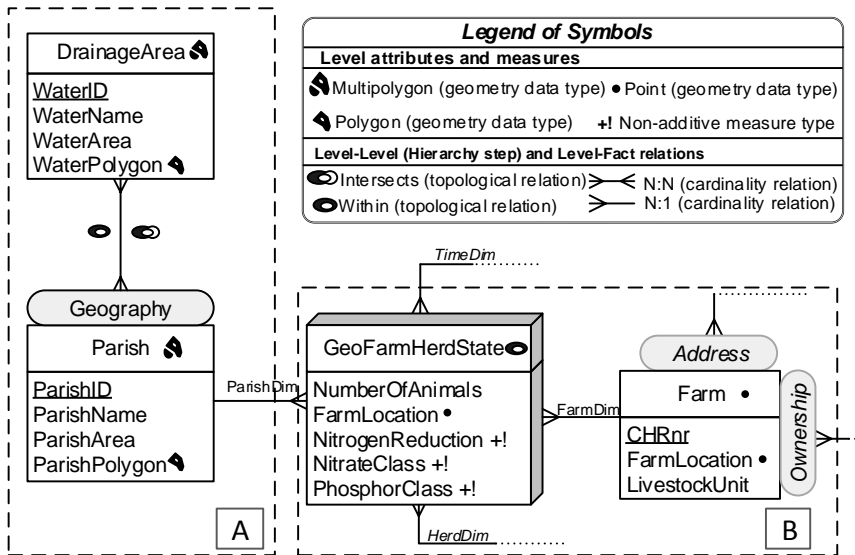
DrainageArea

WaterID
WaterName
WaterArea
WaterPolygon

Legend of Symbols

Level attributes and measures

Multipolygon (geometry data type) • Point (geometry data type)

Polygon (geometry data type) +! Non-additive measure type

Level-Level (Hierarchy step) and Level-Fact relations

Intersects (topological relation) N:N (cardinality relation)

Within (topological relation) N:1 (cardinality relation)

TimeDim

Geography

Parish

ParishID
ParishName
ParishArea
ParishPolygon

ParishDim

GeoFarmHerdState

NumberOfAnimals
FarmLocation •
NitrogenReduction +!
NitrateClass +!
PhosphorClass +!

FarmDim

Address

Farm •

CHRnr
FarmLocation •
LivestockUnit

Ownership

HerdDim

A

B